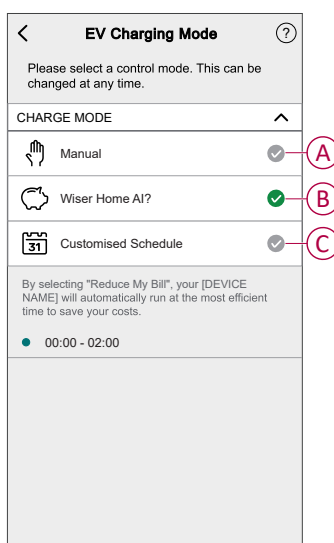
<

EV Charging Mode

?

Please select a control mode. This can be changed at any time.

CHARGE MODE

Manual

A

Wiser Home AI?

B

31

Customised Schedule

C

By selecting "Reduce My Bill", your [DEVICE NAME] will automatically run at the most efficient time to save your costs.

00:00 - 02:00